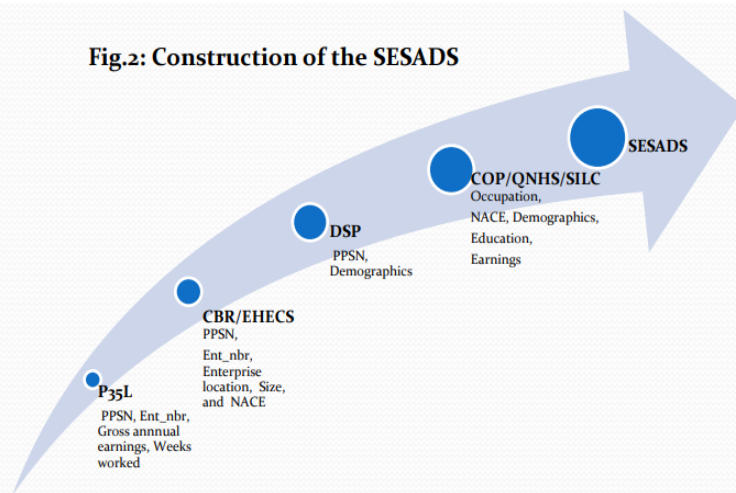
Fig.2: Construction of the SESADS

P35L
PPSN, Ent_nbr, Gross annnual earnings, Weeks worked

CBR/EHECS
PPSN,
Ent_nbr,
Enterprise location, Size, and NACE

DSP
PPSN,
Demographics

COP/QNHS/SILC
Occupation,
NACE, Demographics,
Education,
Earnings

SESADS